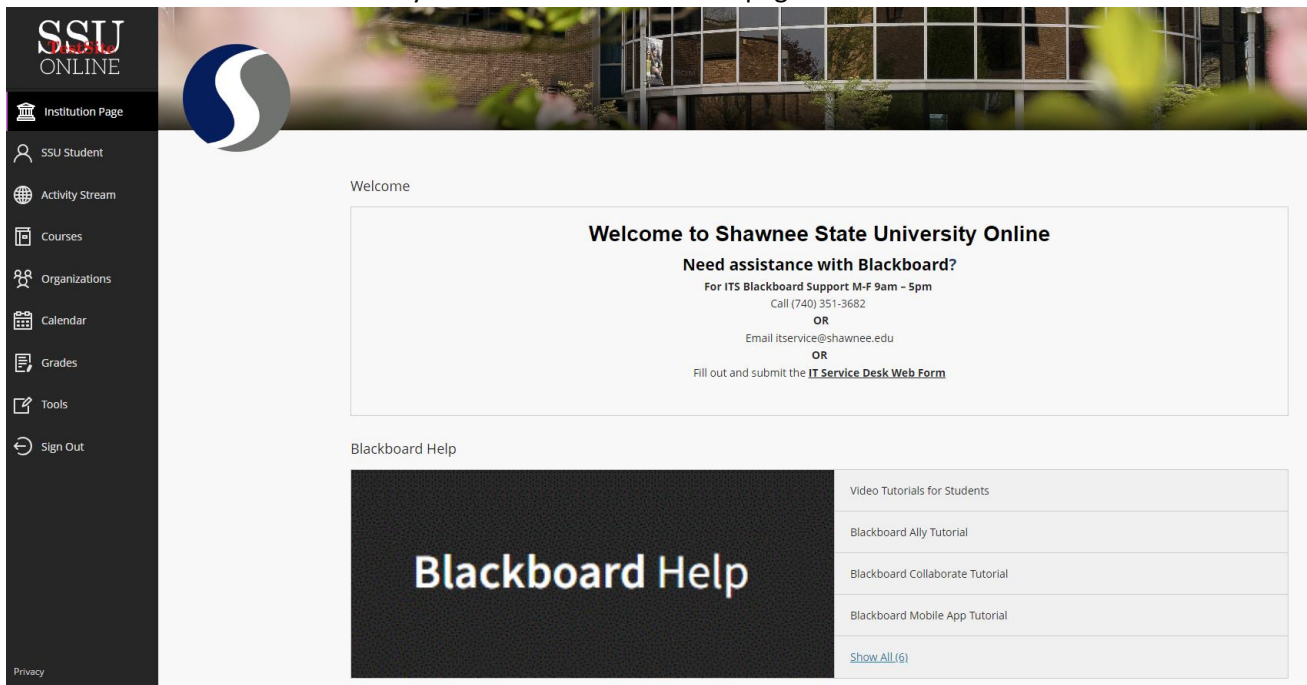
SSU
TestSite
ONLINE

Institution Page
SSU Student
Activity Stream
Courses
Organizations
Calendar
Grades
Tools
Sign Out

Privacy

Welcome

Welcome to Shawnee State University Online

Need assistance with Blackboard?

For ITS Blackboard Support M-F 9am – 5pm
Call (740) 351-3682
OR
Email itservice@shawnee.edu
OR
Fill out and submit the IT Service Desk Web Form

Blackboard Help

Blackboard Help

Video Tutorials for Students
Blackboard Ally Tutorial
Blackboard Collaborate Tutorial
Blackboard Mobile App Tutorial
Show All (6)